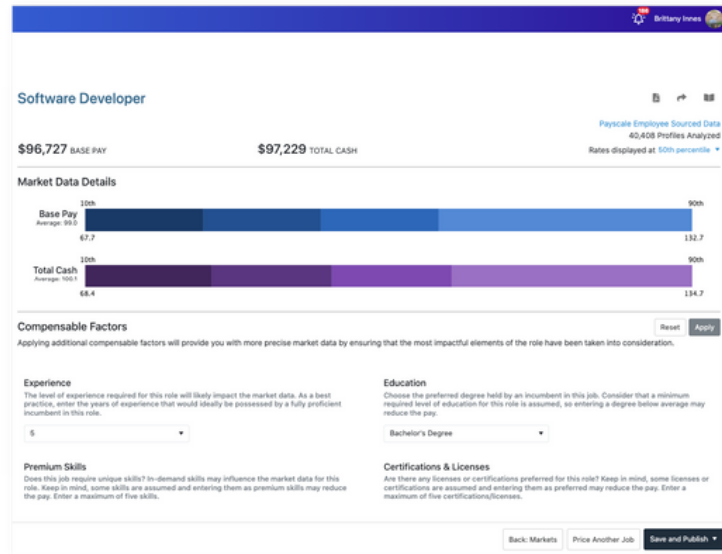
100 Brittany Innes

Software Developer

Payscale Employee Sourced Data
40,408 Profiles Analyzed
Rates displayed at 50th percentile ▾

$96,727 BASE PAY

$97,229 TOTAL CASH

Market Data Details

Base Pay
Average: 99.0
10th
90th
67.7
132.7

Total Cash
Average: 100.1
10th
90th
68.4
134.7

Compensable Factors

Reset
Apply

Applying additional compensable factors will provide you with more precise market data by ensuring that the most impactful elements of the role have been taken into consideration.

Experience
The level of experience required for this role will likely impact the market data. As a best practice, enter the years of experience that would ideally be possessed by a fully proficient incumbent in this role.
5

Education
Choose the preferred degree held by an incumbent in this job. Consider that a minimum required level of education for this role is assumed, so entering a degree below average may reduce the pay.
Bachelor's Degree

Premium Skills
Does this job require unique skills? In-demand skills may influence the market data for this role. Keep in mind, some skills are assumed and entering them as premium skills may reduce the pay. Enter a maximum of five skills.

Certifications & Licenses
Are there any licenses or certifications preferred for this role? Keep in mind, some licenses or certifications are assumed and entering them as preferred may reduce the pay. Enter a maximum of five certifications/licenses.

Back: Markets
Price Another Job
Save and Publish ▾